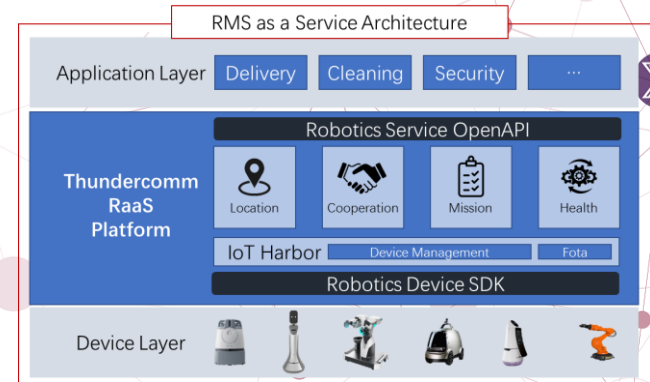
RMS as a Service Architecture

Application Layer

Delivery

Cleaning

Security

...

Robotics Service OpenAPI

Thundercomm RaaS Platform

Location

Cooperation

Mission

Health

IoT Harbor

Device Management

Fota

Robotics Device SDK

Device Layer